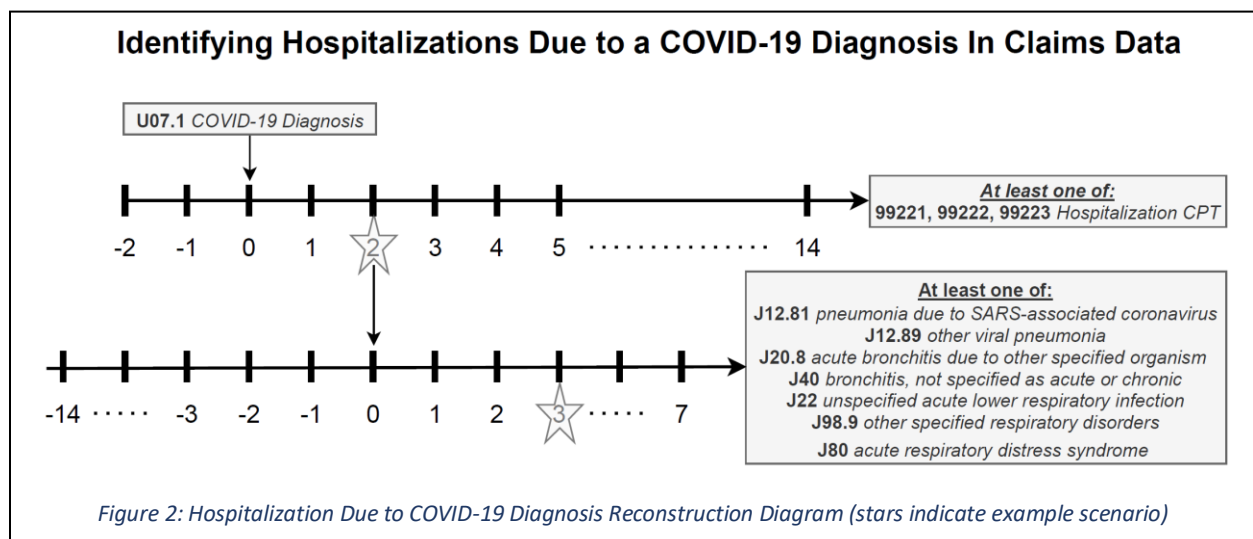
Identifying Hospitalizations Due to a COVID-19 Diagnosis In Claims Data

U07.1 COVID-19 Diagnosis

-2 -1 0 1 2 3 4 5 ·············· 14

At least one of:
99221, 99222, 99223 Hospitalization CPT

-14 ····· -3 -2 -1 0 1 2 3 ····· 7

At least one of:
J12.81 pneumonia due to SARS-associated coronavirus
J12.89 other viral pneumonia
J20.8 acute bronchitis due to other specified organism
J40 bronchitis, not specified as acute or chronic
J22 unspecified acute lower respiratory infection
J98.9 other specified respiratory disorders
J80 acute respiratory distress syndrome

Figure 2: Hospitalization Due to COVID-19 Diagnosis Reconstruction Diagram (stars indicate example scenario)